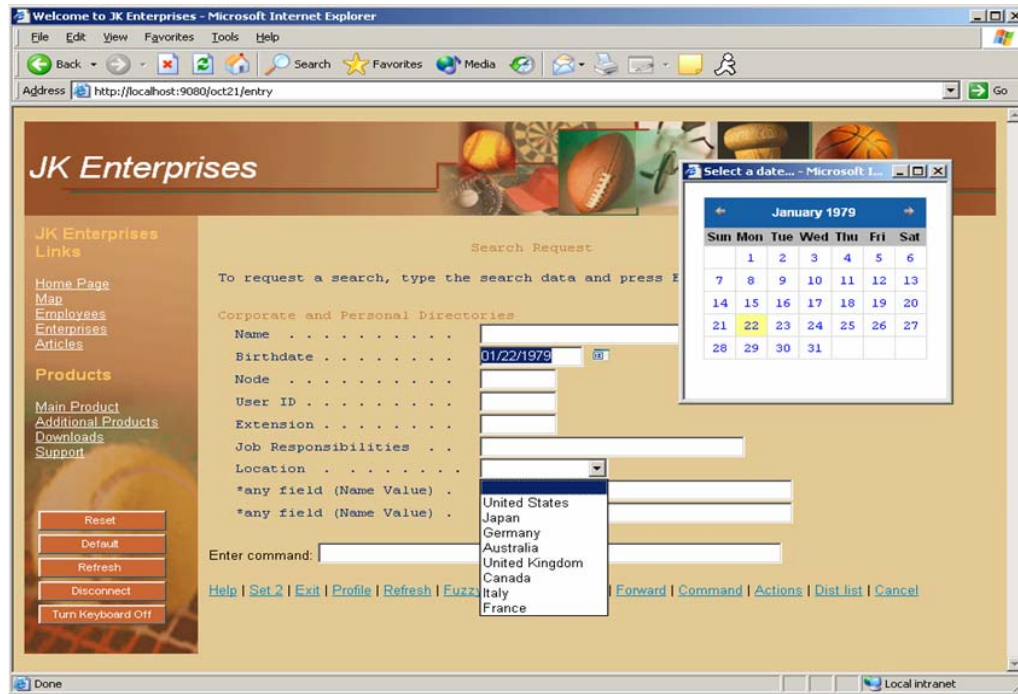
Welcome to JK Enterprises - Microsoft Internet Explorer

File Edit View Favorites Tools Help

Back Search Favorites Media

Address http://localhost:9080/oct21/entry

Go

JK Enterprises

JK Enterprises Links

Home Page
Map
Employees
Enterprises
Articles

Products

Main Product
Additional Products
Downloads
Support

Search Request

To request a search, type the search data and press E

Corporate and Personal Directories

Name . . . . . . . . . . .
Birthdate . . . . . . . . 01/22/1979
Node . . . . . . . . . . .
User ID . . . . . . . . .
Extension . . . . . . . .
Job Responsibilities . .
Location . . . . . . . .
*any field (Name Value) .
*any field (Name Value) .

United States
Japan
Germany
Australia
United Kingdom
Canada
Italy
France

Enter command:

Reset
Default
Refresh
Disconnect
Turn Keyboard Off

Help | Set 2 | Exit | Profile | Refresh | Fuzz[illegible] | Forward | Command | Actions | Dist list | Cancel

Select a date... - Microsoft I...

January 1979

| Sun | Mon | Tue | Wed | Thu | Fri | Sat |
|---|---|---|---|---|---|---|
| | 1 | 2 | 3 | 4 | 5 | 6 |
| 7 | 8 | 9 | 10 | 11 | 12 | 13 |
| 14 | 15 | 16 | 17 | 18 | 19 | 20 |
| 21 | 22 | 23 | 24 | 25 | 26 | 27 |
| 28 | 29 | 30 | 31 | | | |

Done

Local intranet